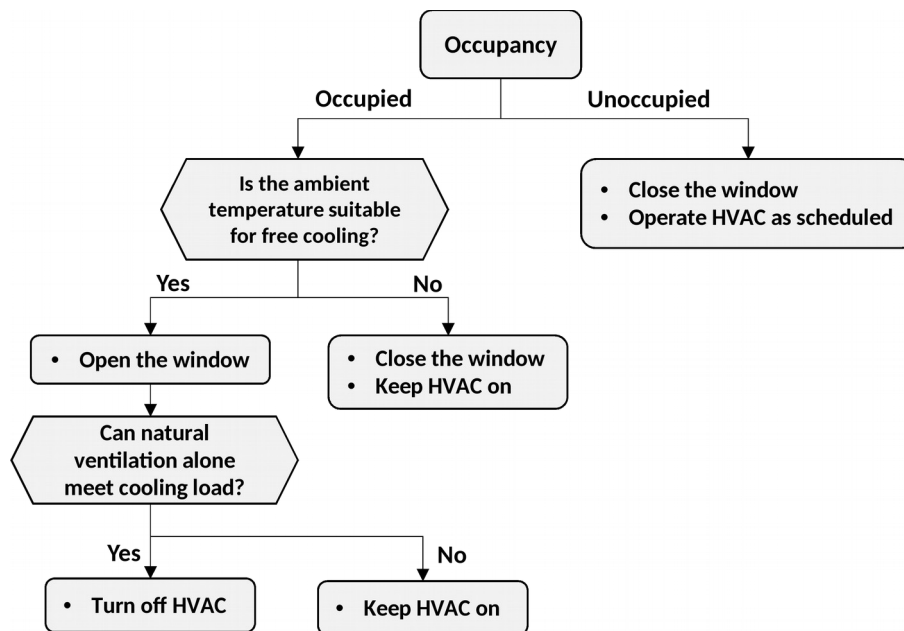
Occupancy

Occupied

Unoccupied

- Close the window
- Operate HVAC as scheduled

Is the ambient temperature suitable for free cooling?

Yes

No

- Open the window

- Close the window
- Keep HVAC on

Can natural ventilation alone meet cooling load?

Yes

No

- Turn off HVAC

- Keep HVAC on